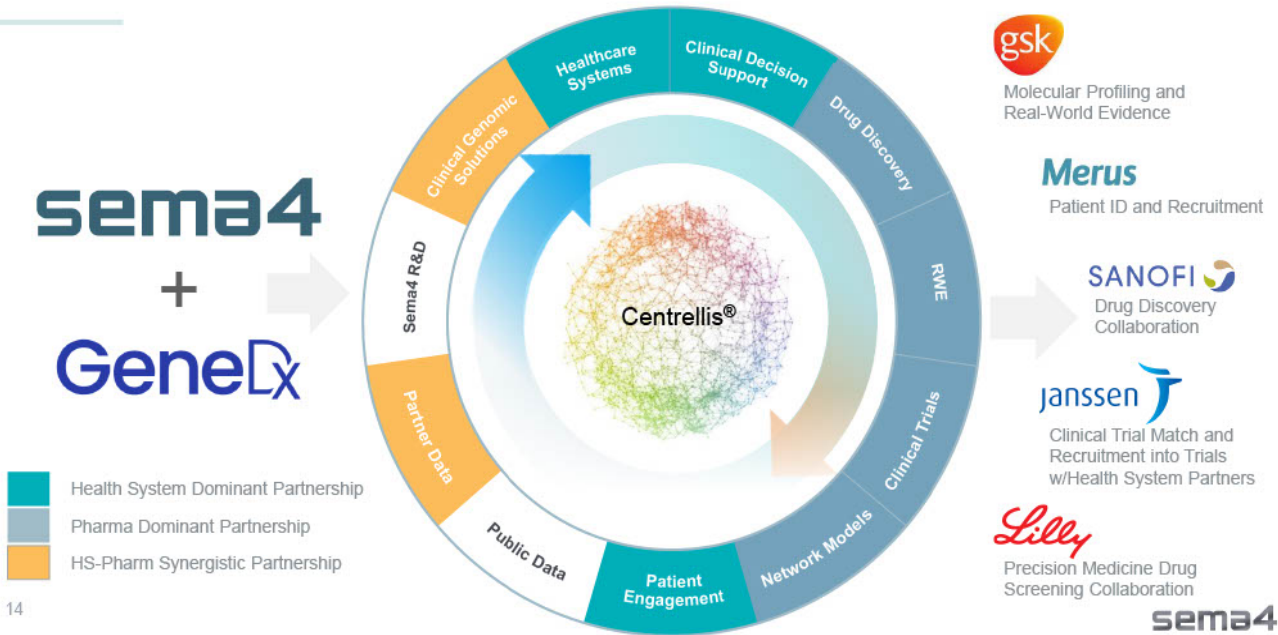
sema4
+
GeneDx

Health System Dominant Partnership
Pharma Dominant Partnership
HS-Pharm Synergistic Partnership

14

Healthcare Systems
Clinical Decision Support
Drug Discovery
RWE
Clinical Trials
Network Models
Patient Engagement
Public Data
Partner Data
Sema4 R&D
Clinical Genomic Solutions

Centrellis®

gsk
Molecular Profiling and Real-World Evidence

Merus
Patient ID and Recruitment

SANOFI
Drug Discovery Collaboration

janssen
Clinical Trial Match and Recruitment into Trials w/Health System Partners

Lilly
Precision Medicine Drug Screening Collaboration

sema4